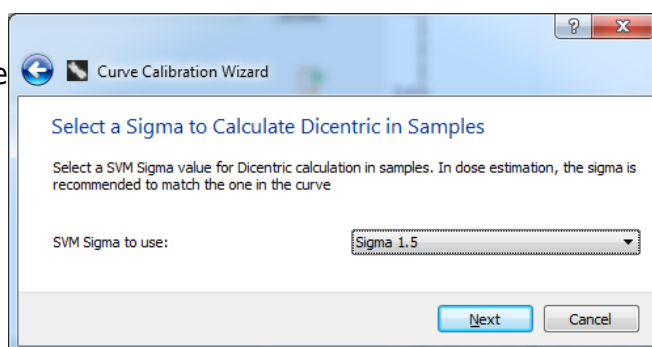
e

?

Curve Calibration Wizard

Select a Sigma to Calculate Dicentric in Samples

Select a SVM Sigma value for Dicentric calculation in samples. In dose estimation, the sigma is recommended to match the one in the curve

SVM Sigma to use:

Sigma 1.5

Next

Cancel